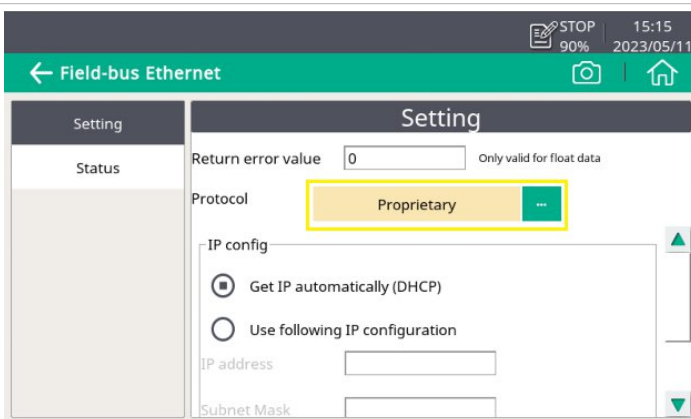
STOP 90%
15:15 2023/05/11

Field-bus Ethernet

Setting
Status

Setting

Return error value 0 Only valid for float data

Protocol Proprietary ···

IP config

Get IP automatically (DHCP)

Use following IP configuration

IP address

Subnet Mask